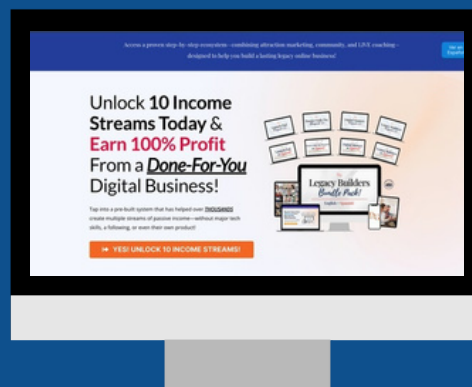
Access a proven step-by-step ecosystem - combining attraction marketing, community, and LIVE coaching - designed to help you build a lasting legacy online business!

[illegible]

Unlock 10 Income Streams Today & Earn 100% Profit From a Done-For-You Digital Business!

Tap into a pre-built system that has helped over THOUSANDS create multiple streams of passive income—without major tech skills, a following, or even their own product!

YES! UNLOCK 10 INCOME STREAMS!

Legacy Builders Bundle Pack!

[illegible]